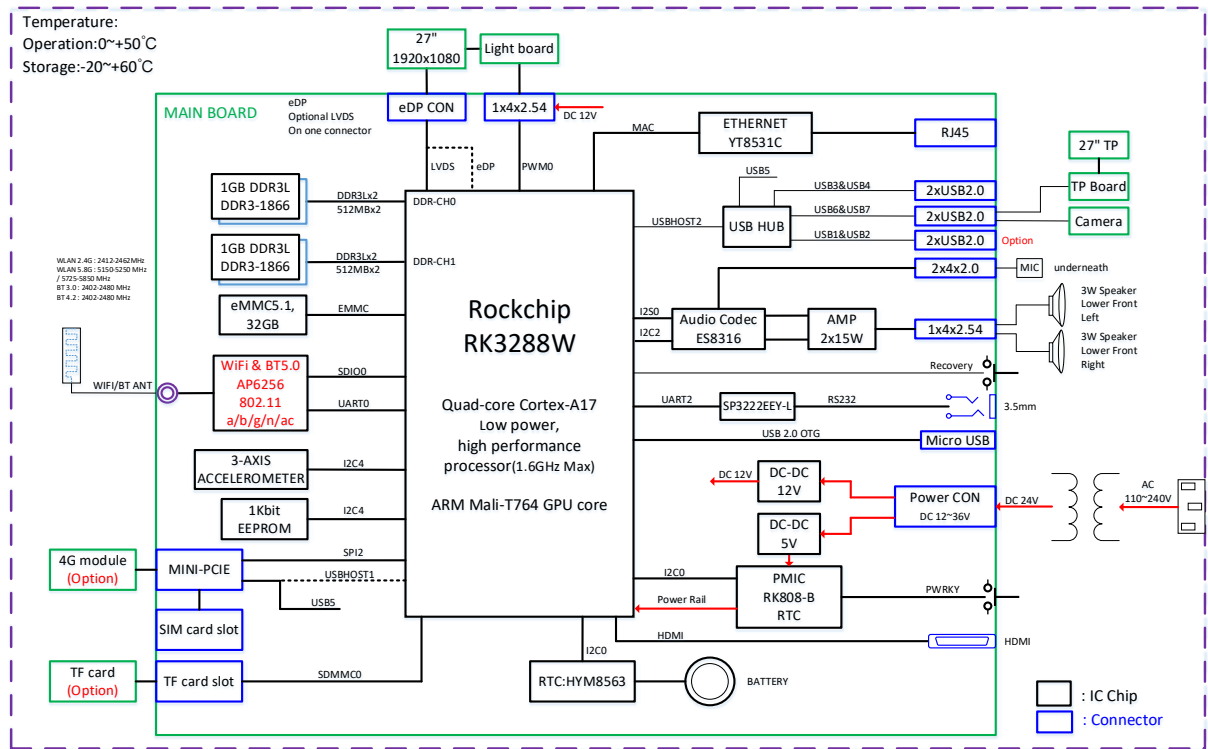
Temperature:
Operation:0~+50°C
Storage:-20~+60°C

27"
1920x1080

Light board

MAIN BOARD

eDP
Optional LVDS
On one connector

eDP CON

1x4x2.54

DC 12V

LVDS

eDP

PWM0

MAC

ETHERNET
YT8531C

RJ45

27" TP

TP Board

Camera

1GB DDR3L
DDR3-1866

DDR3Lx2
512MBx2

DDR-CH0

USB5

USB3&USB4

2xUSB2.0

USBHOST2

USB HUB

USB6&USB7

2xUSB2.0

USB1&USB2

2xUSB2.0

Option

1GB DDR3L
DDR3-1866

DDR3Lx2
512MBx2

DDR-CH1

2x4x2.0

MIC

underneath

WLAN 2.4G : 2412-2462MHz
WLAN 5.8G : 5150-5250 MHz
/ 5725-5850 MHz
BT 3.0 : 2402-2480 MHz
BT 4.2 : 2402-2480 MHz

eMMC5.1,
32GB

EMMC

Rockchip
RK3288W

I2S0

I2C2

Audio Codec
ES8316

AMP
2x15W

1x4x2.54

3W Speaker
Lower Front
Left

3W Speaker
Lower Front
Right

WiFi & BT5.0
AP6256
802.11
a/b/g/n/ac

SDIO0

UART0

WIFI/BT ANT

Recovery

Quad-core Cortex-A17
Low power,
high performance
processor(1.6GHz Max)

UART2

SP3222EEY-L

RS232

3.5mm

USB 2.0 OTG

Micro USB

3-AXIS
ACCELEROMETER

I2C4

ARM Mali-T764 GPU core

DC 12V

DC-DC
12V

Power CON
DC 12~36V

DC 24V

AC
110~240V

1Kbit
EEPROM

I2C4

DC-DC
5V

4G module
(Option)

MINI-PCIE

SPI2

USBHOST1

I2C0

PMIC
RK808-B
RTC

PWRKY

USB5

Power Rail

SIM card slot

HDMI

HDMI

I2C0

TF card
(Option)

TF card slot

SDMMC0

RTC:HYM8563

BATTERY

: IC Chip

: Connector